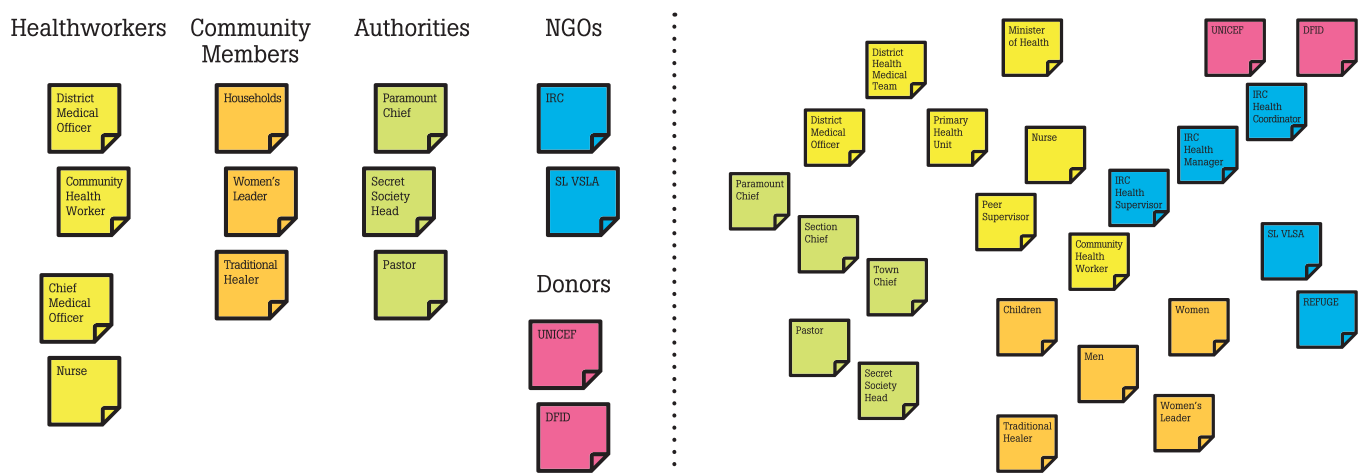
Healthworkers

District Medical Officer

Community Health Worker

Chief Medical Officer

Nurse

Community Members

Households

Women's Leader

Traditional Healer

Authorities

Paramount Chief

Secret Society Head

Pastor

NGOs

IRC

SL VSLA

Donors

UNICEF

DFID

Minister of Health

UNICEF

DFID

District Health Medical Team

IRC Health Coordinator

District Medical Officer

Primary Health Unit

Nurse

IRC Health Manager

Paramount Chief

Peer Supervisor

IRC Health Supervisor

Section Chief

Community Health Worker

SL VLSA

Town Chief

Children

Women

REFUGE

Pastor

Men

Secret Society Head

Women's Leader

Traditional Healer